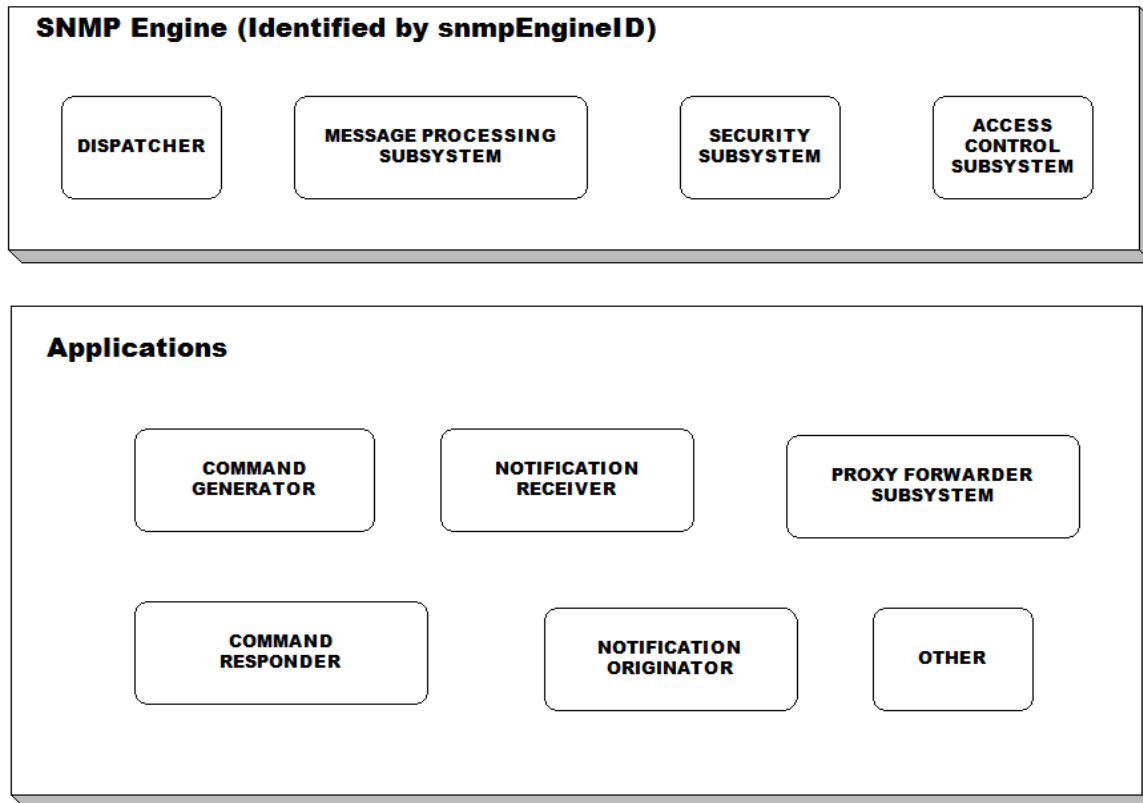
SNMP Engine (Identified by snmpEngineID)

DISPATCHER

MESSAGE PROCESSING SUBSYSTEM

SECURITY SUBSYSTEM

ACCESS CONTROL SUBSYSTEM

Applications

COMMAND GENERATOR

NOTIFICATION RECEIVER

PROXY FORWARDER SUBSYSTEM

COMMAND RESPONDER

NOTIFICATION ORIGINATOR

OTHER